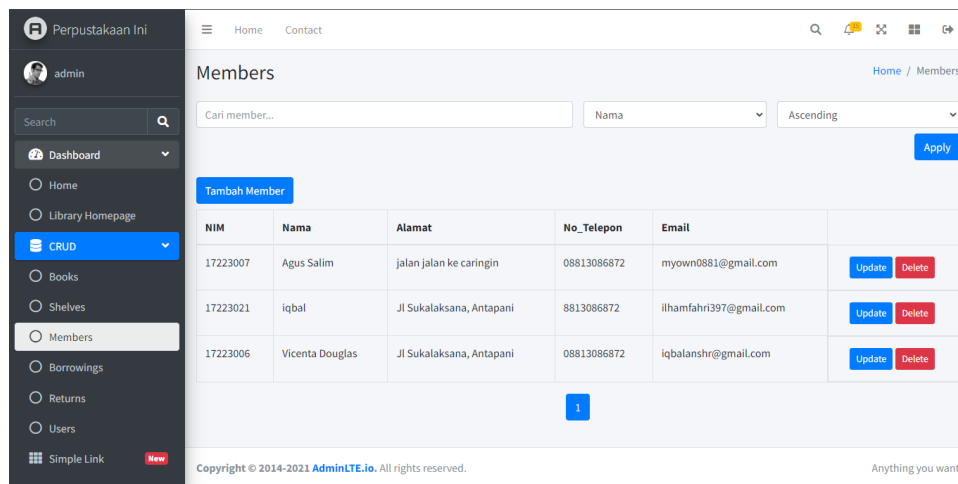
Perpustakaan Ini

admin

Search

Dashboard

Home

Library Homepage

CRUD

Books

Shelves

Members

Borrowings

Returns

Users

Simple Link New

Home Contact

15

Members

Home / Members

Cari member...

Nama

Ascending

Apply

Tambah Member

| NIM | Nama | Alamat | No_Telepon | Email | |
|---|---|---|---|---|---|
| 17223007 | Agus Salim | jalan jalan ke caringin | 08813086872 | myown0881@gmail.com | Update Delete |
| 17223021 | iqbal | Jl Sukalaksana, Antapani | 8813086872 | ilhamfahri397@gmail.com | Update Delete |
| 17223006 | Vicenta Douglas | Jl Sukalaksana, Antapani | 08813086872 | iqbalanshr@gmail.com | Update Delete |

1

Copyright © 2014-2021 AdminLTE.io. All rights reserved.

Anything you want